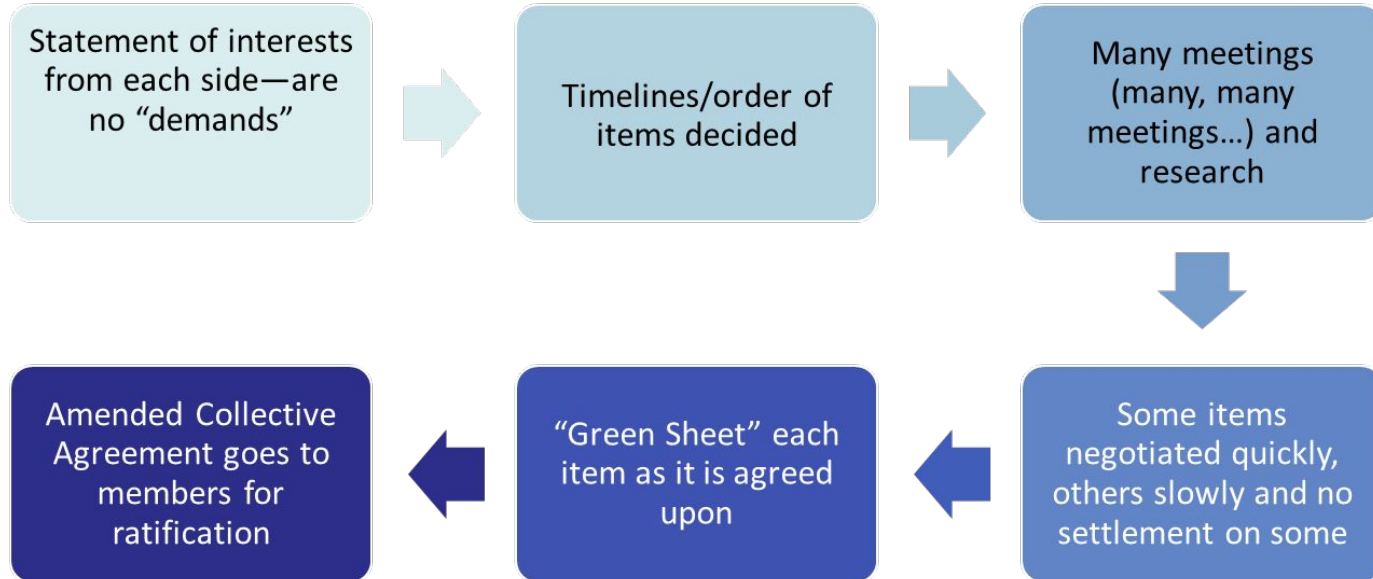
Statement of interests from each side—are no “demands”

Timelines/order of items decided

Many meetings (many, many meetings…) and research

Some items negotiated quickly, others slowly and no settlement on some

“Green Sheet” each item as it is agreed upon

Amended Collective Agreement goes to members for ratification